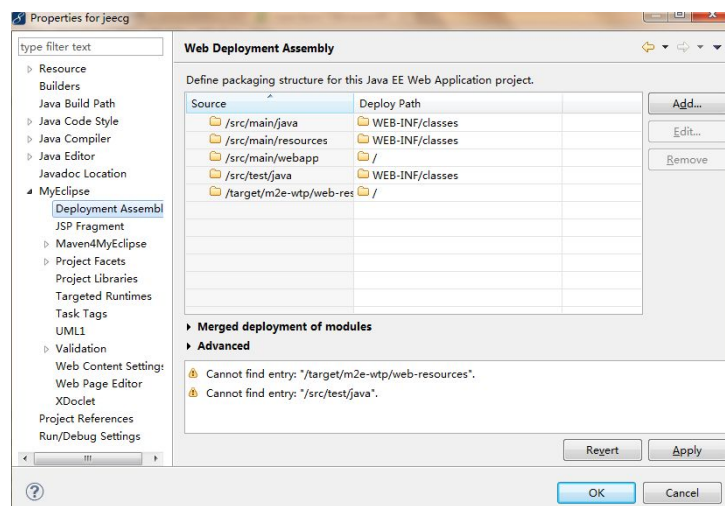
Properties for jeecg

type filter text

Resource
Builders
Java Build Path
Java Code Style
Java Compiler
Java Editor
Javadoc Location
MyEclipse
Deployment Assembl
JSP Fragment
Maven4MyEclipse
Project Facets
Project Libraries
Targeted Runtimes
Task Tags
UML1
Validation
Web Content Settings
Web Page Editor
XDoclet
Project References
Run/Debug Settings

Web Deployment Assembly

Define packaging structure for this Java EE Web Application project.

| Source | Deploy Path |
|---|---|
| /src/main/java | WEB-INF/classes |
| /src/main/resources | WEB-INF/classes |
| /src/main/webapp | / |
| /src/test/java | WEB-INF/classes |
| /target/m2e-wtp/web-res | / |

Add...
Edit...
Remove

Merged deployment of modules
Advanced

Cannot find entry: "/target/m2e-wtp/web-resources".
Cannot find entry: "/src/test/java".

Revert
Apply

OK
Cancel